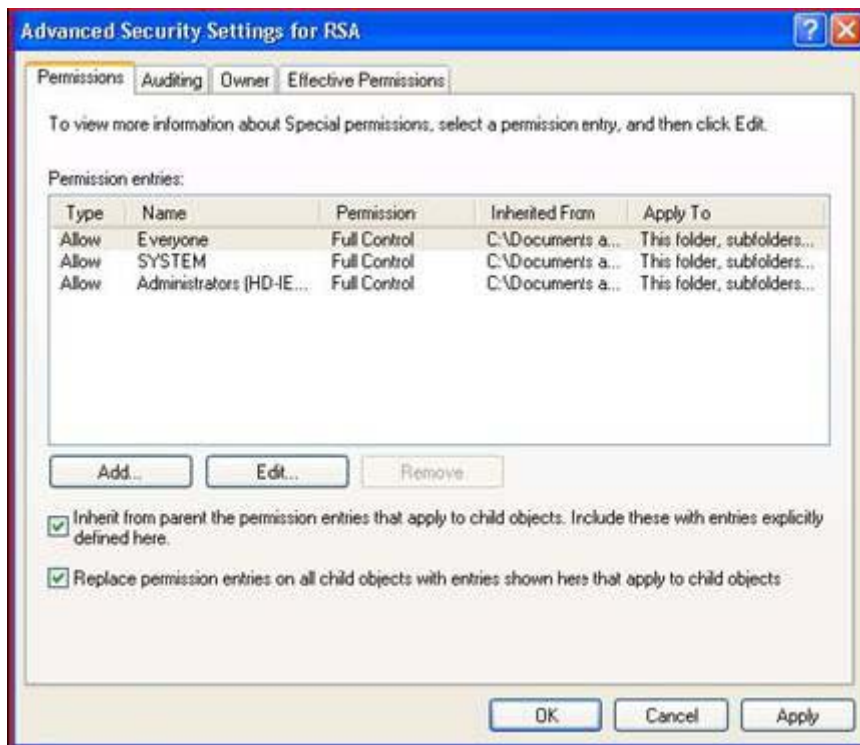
Advanced Security Settings for RSA

Permissions | Auditing | Owner | Effective Permissions

To view more information about Special permissions, select a permission entry, and then click Edit.

Permission entries:

| Type | Name | Permission | Inherited From | Apply To |
|---|---|---|---|---|
| Allow | Everyone | Full Control | C:\Documents a... | This folder, subfolders... |
| Allow | SYSTEM | Full Control | C:\Documents a... | This folder, subfolders... |
| Allow | Administrators (HD-IE... | Full Control | C:\Documents a... | This folder, subfolders... |

Add... | Edit... | Remove

Inherit from parent the permission entries that apply to child objects. Include these with entries explicitly defined here.

Replace permission entries on all child objects with entries shown here that apply to child objects

OK | Cancel | Apply